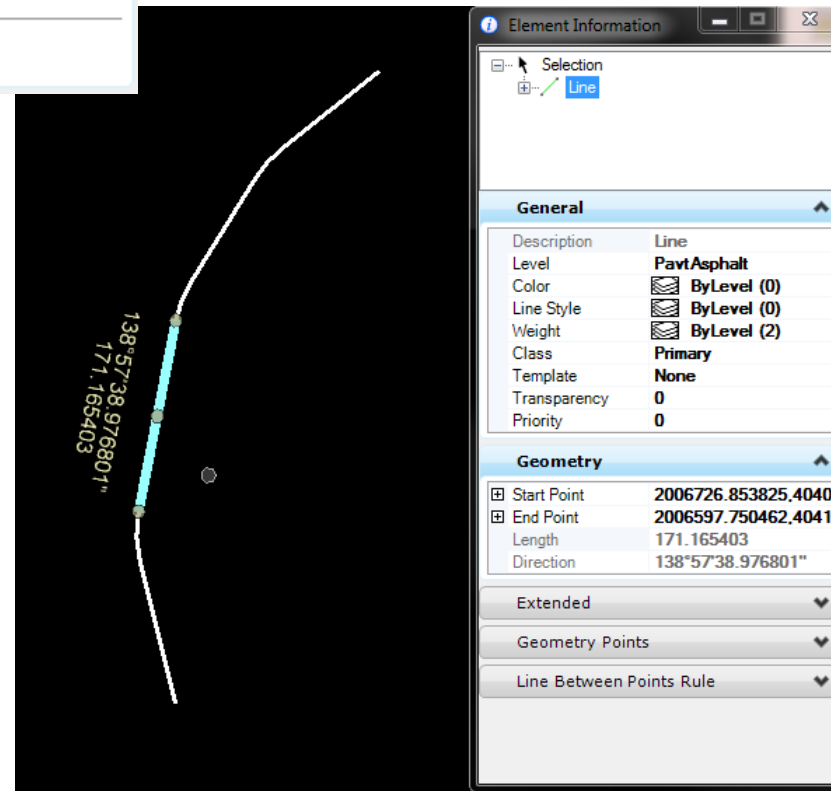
138°57'38.976801"
171.165403

Element Information

Selection
Line

General

| | |
|---|---|
| Description | Line |
| Level | PavtAsphalt |
| Color | ByLevel (0) |
| Line Style | ByLevel (0) |
| Weight | ByLevel (2) |
| Class | Primary |
| Template | None |
| Transparency | 0 |
| Priority | 0 |

Geometry

| | |
|---|---|
| Start Point | 2006726.853825,4040 |
| End Point | 2006597.750462,4041 |
| Length | 171.165403 |
| Direction | 138°57'38.976801" |

Extended

Geometry Points

Line Between Points Rule